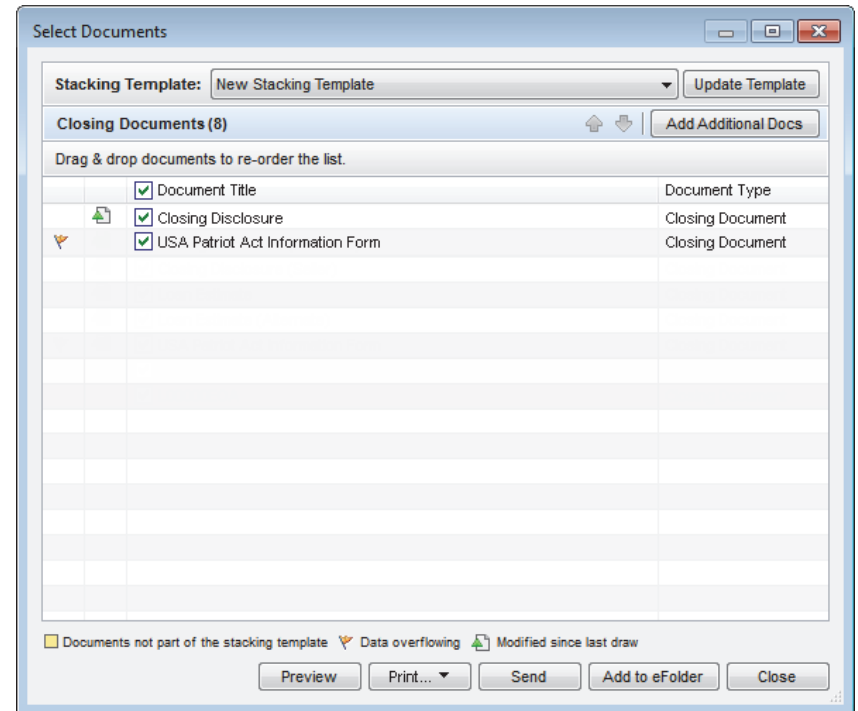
Select Documents

Stacking Template: New Stacking Template

Update Template

Closing Documents (8)

Add Additional Docs

Drag & drop documents to re-order the list.

| | | Document Title | Document Type |
|---|---|---|---|
| | | Closing Disclosure | Closing Document |
| | | USA Patriot Act Information Form | Closing Document |

Documents not part of the stacking template  Data overflowing  Modified since last draw

Preview  Print...  Send  Add to eFolder  Close